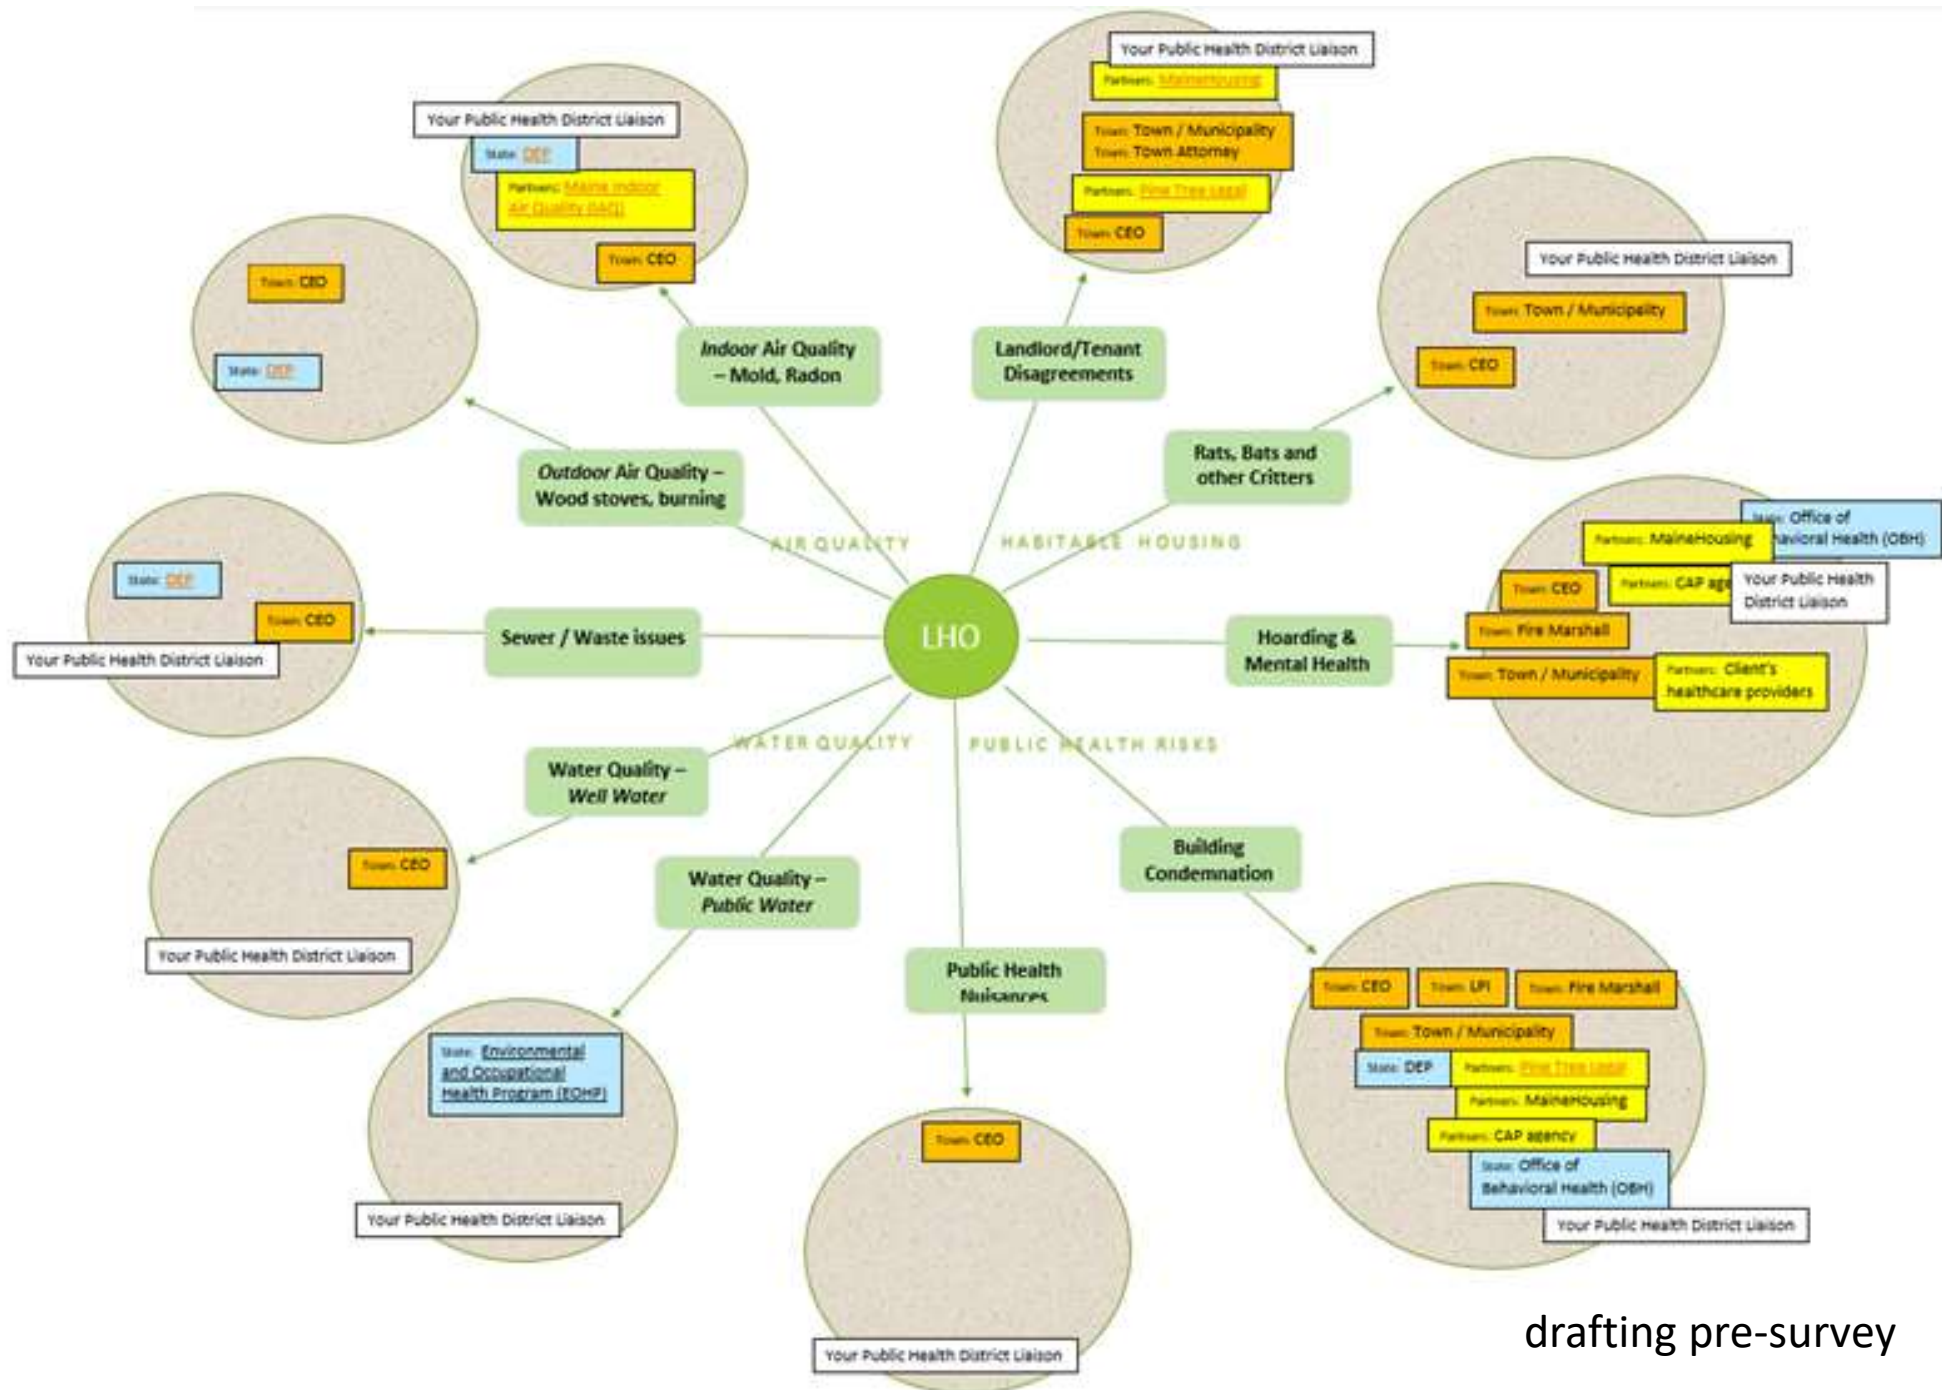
Your Public Health District Liaison
Partners: MaineHousing
Town: Town / Municipality
Town: Town Attorney
Partners: Pine Tree Legal
Town: CEO

Your Public Health District Liaison
State: DEP
Partners: Maine Indoor Air Quality (IAQ)
Town: CEO

Town: CEO
State: DEP

Your Public Health District Liaison
Town: Town / Municipality
Town: CEO

Indoor Air Quality – Mold, Radon

Landlord/Tenant Disagreements

Rats, Bats and other Critters

Outdoor Air Quality – Wood stoves, burning

AIR QUALITY

HABITABLE HOUSING

State: Office of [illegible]avioral Health (OBH)
Partners: MaineHousing
Town: CEO
Partners: CAP age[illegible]
Your Public Health District Liaison
Town: Fire Marshall
Town: Town / Municipality
Partners: Client's healthcare providers

State: DEP
Town: CEO
Your Public Health District Liaison

Sewer / Waste issues

LHO

Hoarding & Mental Health

WATER QUALITY

PUBLIC HEALTH RISKS

Water Quality – Well Water

Town: CEO
Your Public Health District Liaison

Water Quality – Public Water

Building Condemnation

Public Health Nuisances

Town: CEO
Town: LPI
Town: Fire Marshall
Town: Town / Municipality
State: DEP
Partners: Pine Tree Legal
Partners: MaineHousing
Partners: CAP agency
State: Office of Behavioral Health (OBH)
Your Public Health District Liaison

State: Environmental and Occupational Health Program (EOHP)
Your Public Health District Liaison

Town: CEO
Your Public Health District Liaison

drafting pre-survey